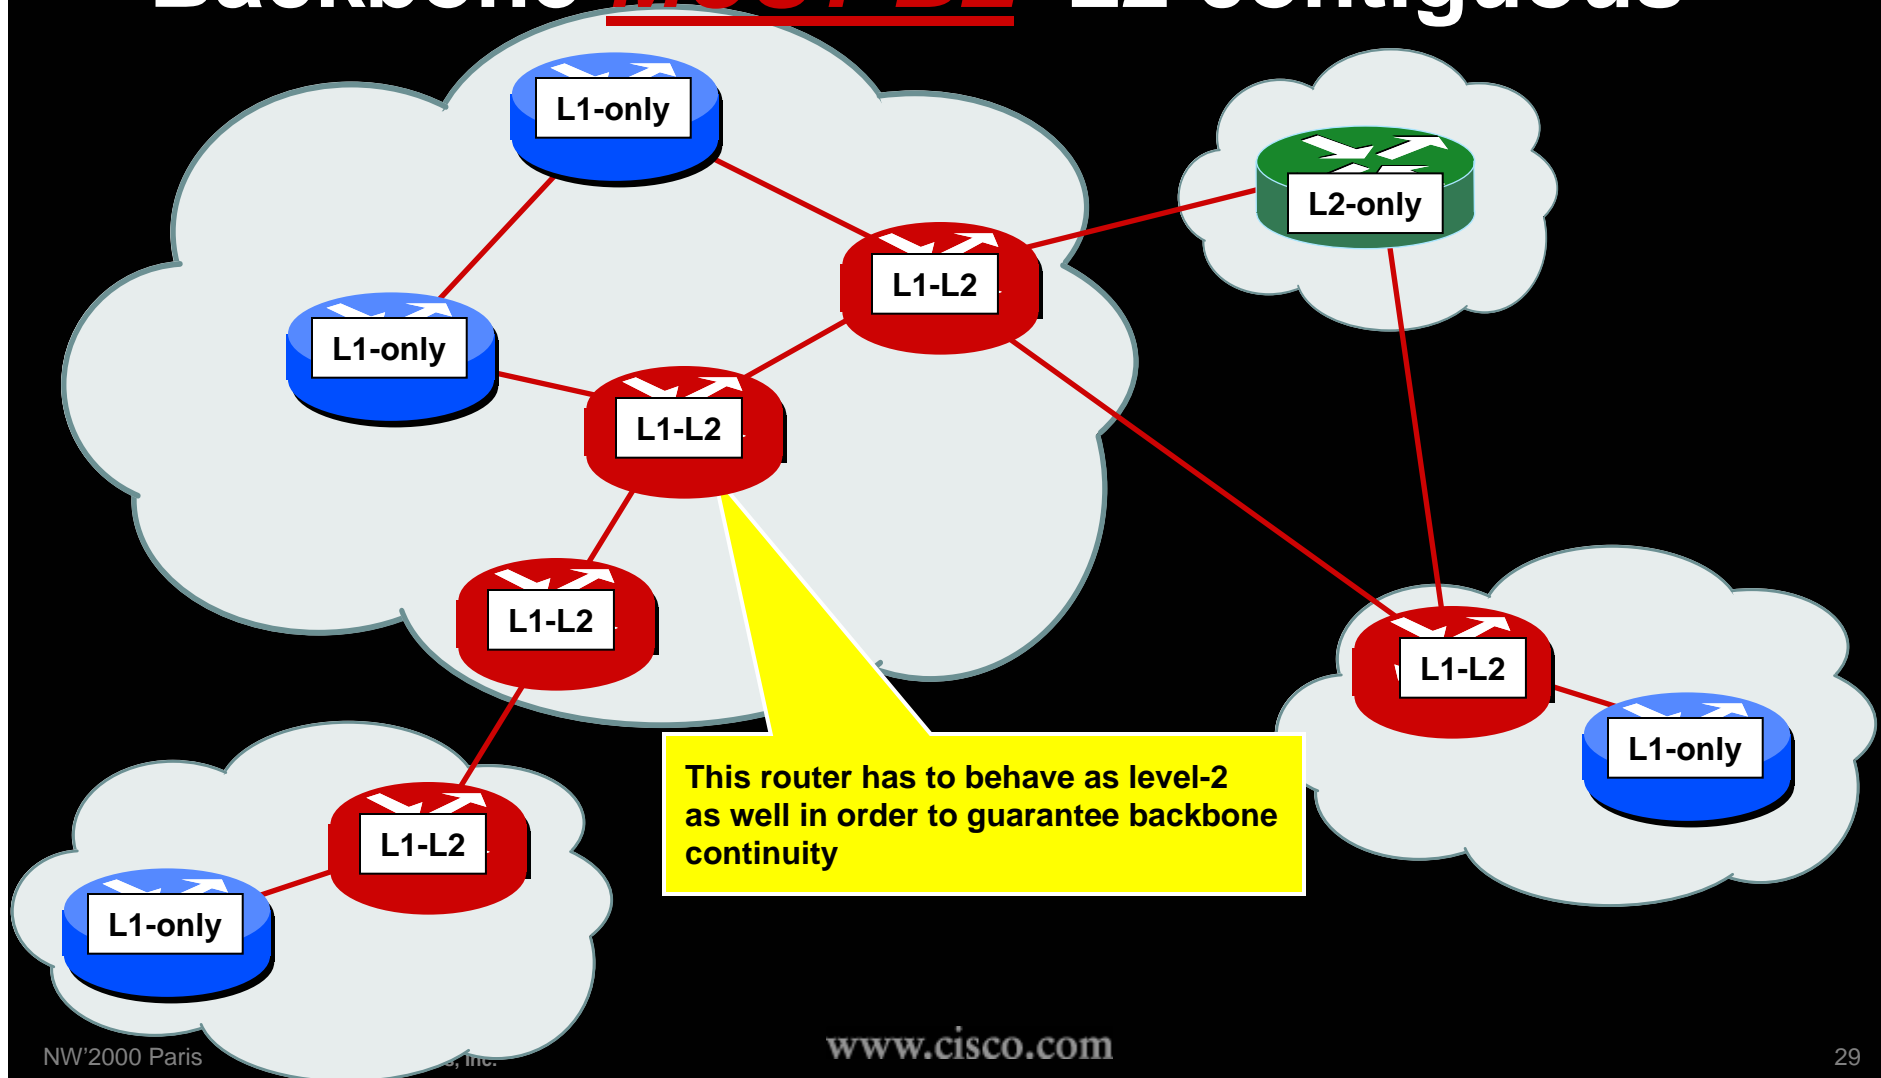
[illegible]

L1-only

L1-only

L1-L2

L2-only

L1-L2

L1-L2

L1-L2

L1-L2

L1-only

L1-only

This router has to behave as level-2 as well in order to guarantee backbone continuity

NW'2000 Paris

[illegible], Inc.

www.cisco.com

29